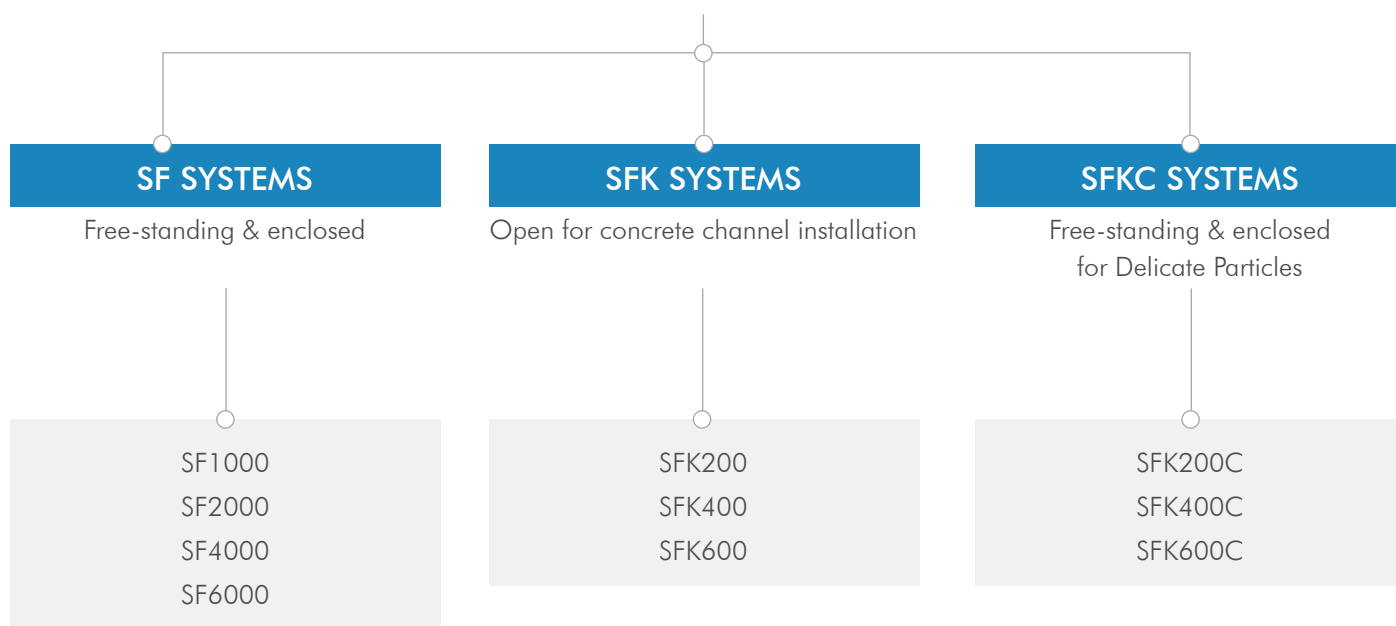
SF SYSTEMS
Free-standing & enclosed

SF1000
SF2000
SF4000
SF6000

SFK SYSTEMS
Open for concrete channel installation

SFK200
SFK400
SFK600

SFKC SYSTEMS
Free-standing & enclosed for Delicate Particles

SFK200C
SFK400C
SFK600C